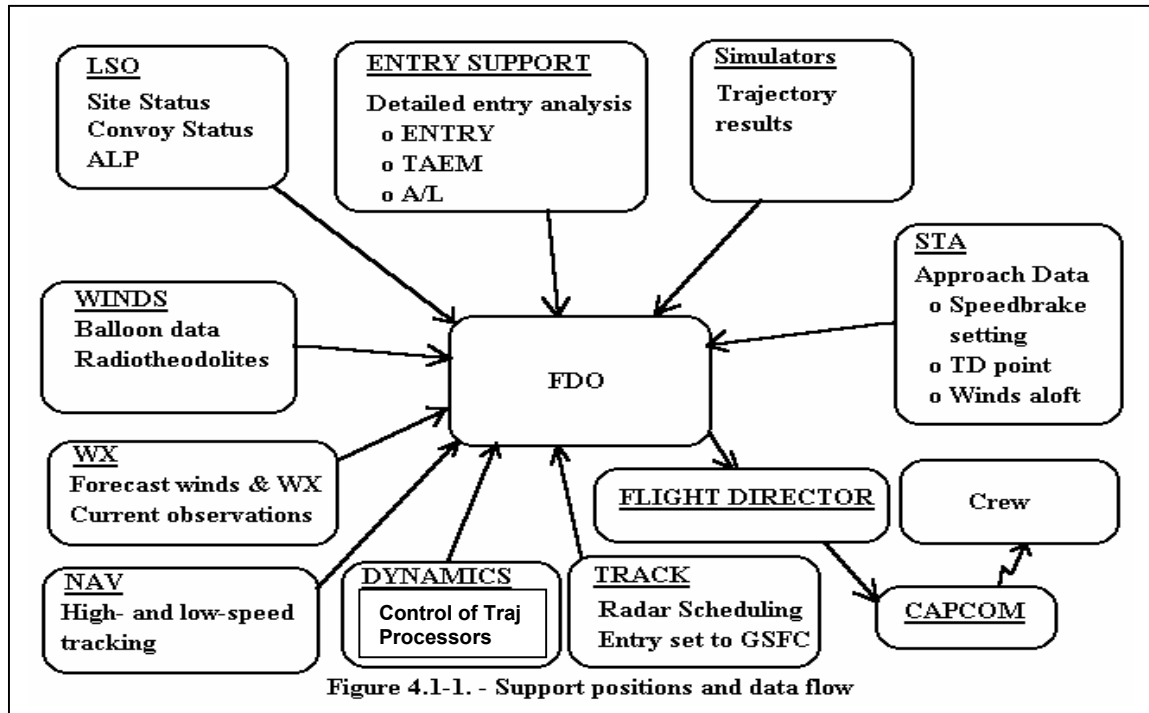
LSO
Site Status
Convoy Status
ALP

ENTRY SUPPORT
Detailed entry analysis
o ENTRY
o TAEM
o A/L

Simulators
Trajectory results

STA
Approach Data
o Speedbrake setting
o TD point
o Winds aloft

WINDS
Balloon data
Radiotheodolites

FDO

WX
Forecast winds & WX
Current observations

FLIGHT DIRECTOR

Crew

NAV
High- and low-speed tracking

DYNAMICS
Control of Traj Processors

TRACK
Radar Scheduling
Entry set to GSFC

CAPCOM

Figure 4.1-1. - Support positions and data flow